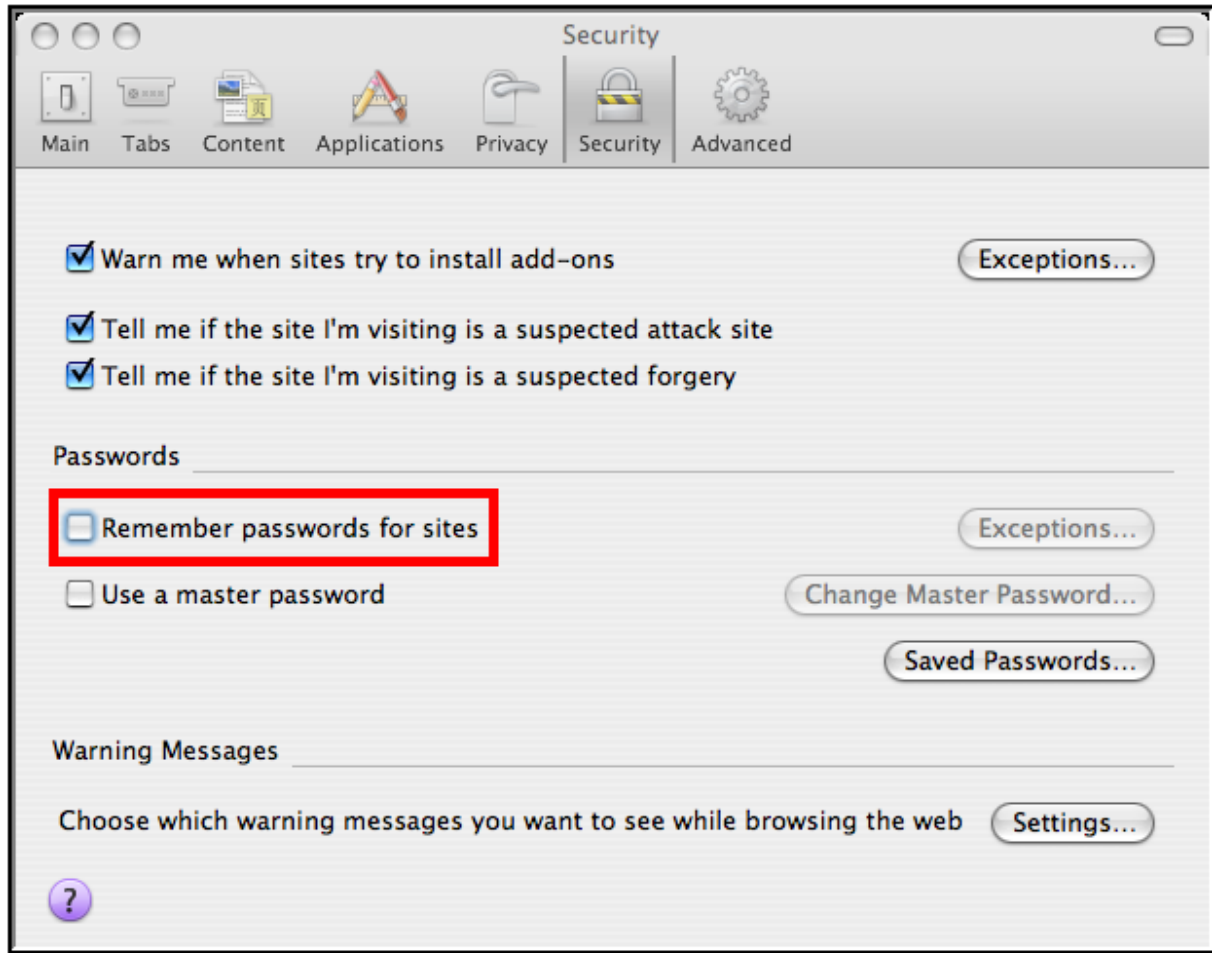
Security

Main Tabs Content Applications Privacy Security Advanced

Warn me when sites try to install add-ons

Exceptions...

Tell me if the site I'm visiting is a suspected attack site

Tell me if the site I'm visiting is a suspected forgery

Passwords

Remember passwords for sites

Exceptions...

Use a master password

Change Master Password...

Saved Passwords...

Warning Messages

Choose which warning messages you want to see while browsing the web

Settings...

?